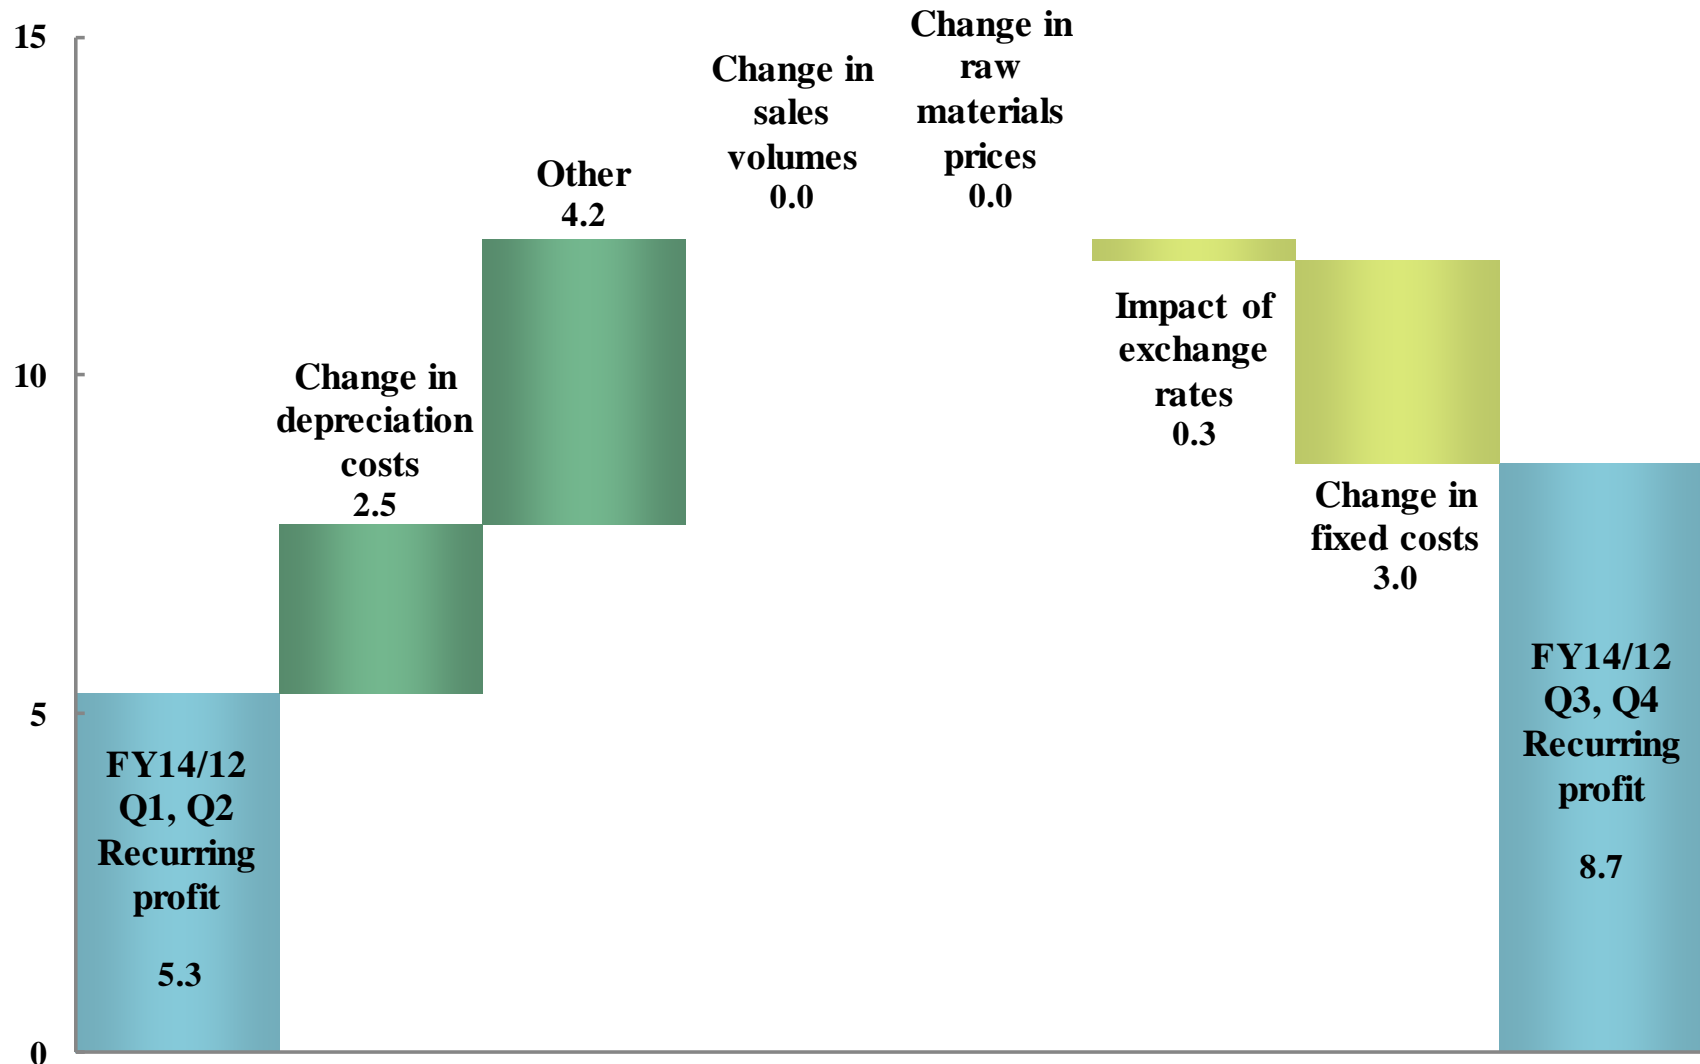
15

10

5

0

FY14/12 Q1, Q2 Recurring profit

5.3

Change in depreciation costs 2.5

Other 4.2

Change in sales volumes 0.0

Change in raw materials prices 0.0

Impact of exchange rates 0.3

Change in fixed costs 3.0

FY14/12 Q3, Q4 Recurring profit

8.7